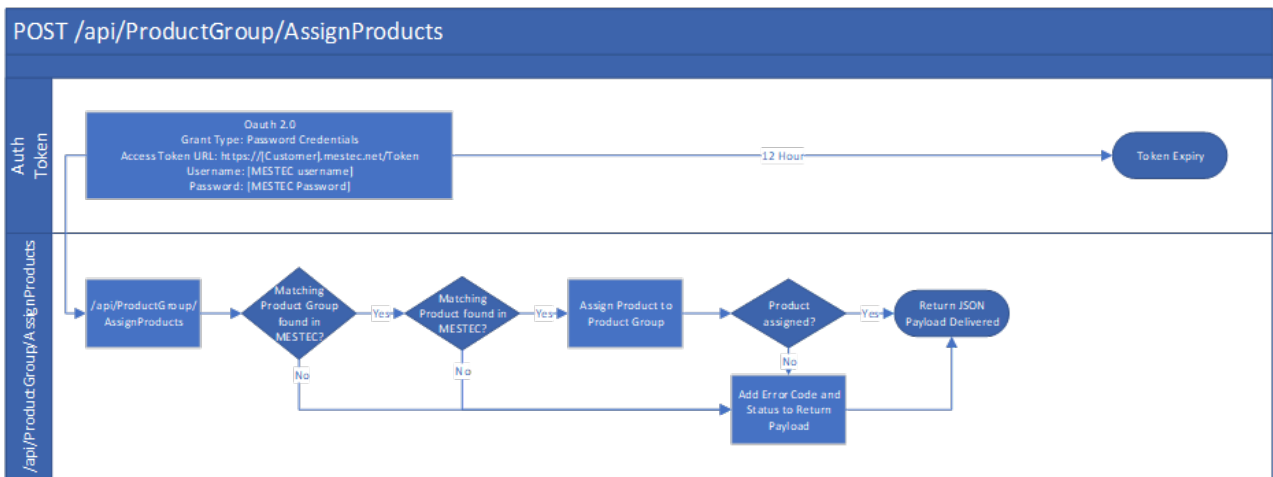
POST /api/ProductGroup/AssignProducts

Auth Token

Oauth 2.0
Grant Type: Password Credentials
Access Token URL: https://[Customer].mestec.net/Token
Username: [MESTEC username]
Password: [MESTEC Password]

12 Hour

Token Expiry

/api/ProductGroup/AssignProducts

/api/ProductGroup/AssignProducts

Matching Product Group found in MESTEC?

Yes

Matching Product found in MESTEC?

Yes

Assign Product to Product Group

Product assigned?

Yes

Return JSON Payload Delivered

No

No

No

Add Error Code and Status to Return Payload